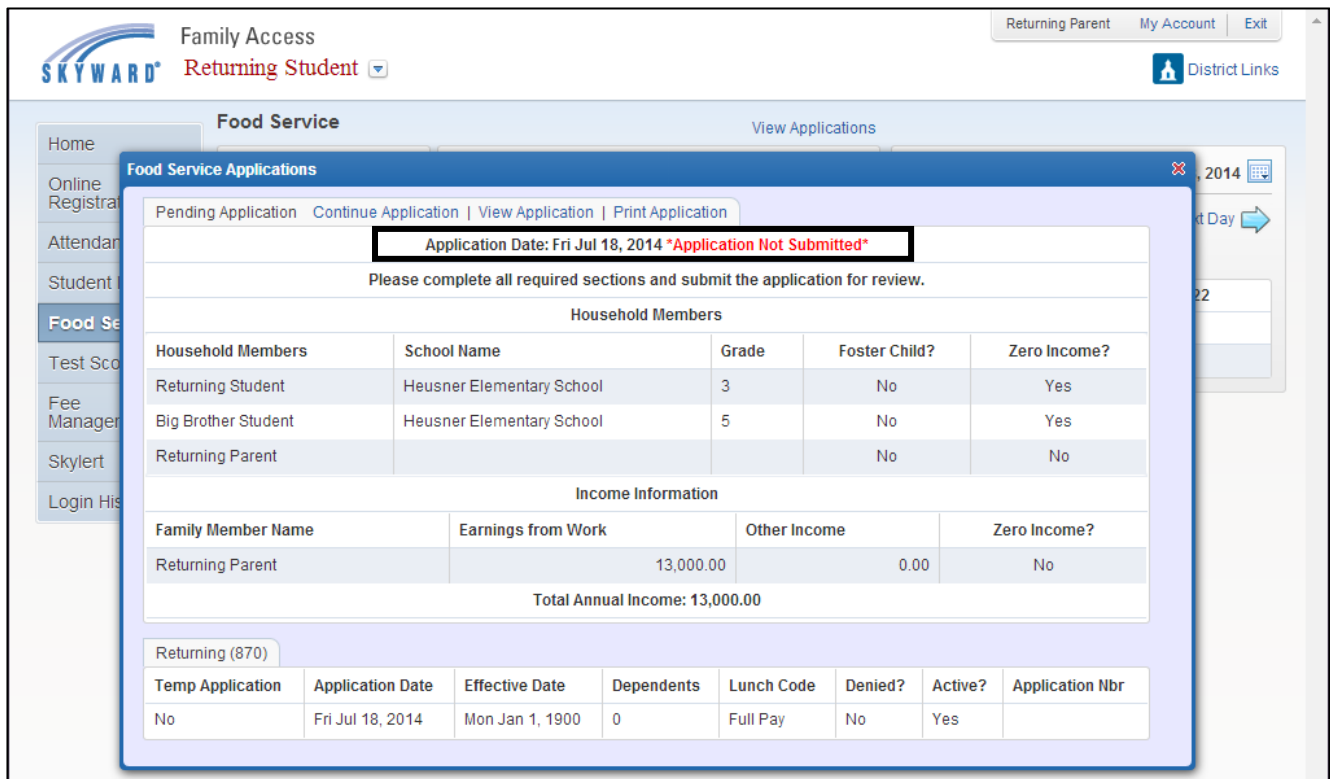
SKYWARD®

Family Access
Returning Student

Returning Parent | My Account | Exit

District Links

Home
Online Registrat
Attendan
Student I
Food Se
Test Sco
Fee Managem
Skylert
Login His

Food Service

View Applications

, 2014

xt Day

22

Food Service Applications

Pending Application | Continue Application | View Application | Print Application

Application Date: Fri Jul 18, 2014 *Application Not Submitted*

Please complete all required sections and submit the application for review.

Household Members

| Household Members | School Name | Grade | Foster Child? | Zero Income? |
|---|---|---|---|---|
| Returning Student | Heusner Elementary School | 3 | No | Yes |
| Big Brother Student | Heusner Elementary School | 5 | No | Yes |
| Returning Parent | | | No | No |

Income Information

| Family Member Name | Earnings from Work | Other Income | Zero Income? |
|---|---|---|---|
| Returning Parent | 13,000.00 | 0.00 | No |

Total Annual Income: 13,000.00

Returning (870)

| Temp Application | Application Date | Effective Date | Dependents | Lunch Code | Denied? | Active? | Application Nbr |
|---|---|---|---|---|---|---|---|
| No | Fri Jul 18, 2014 | Mon Jan 1, 1900 | 0 | Full Pay | No | Yes | |